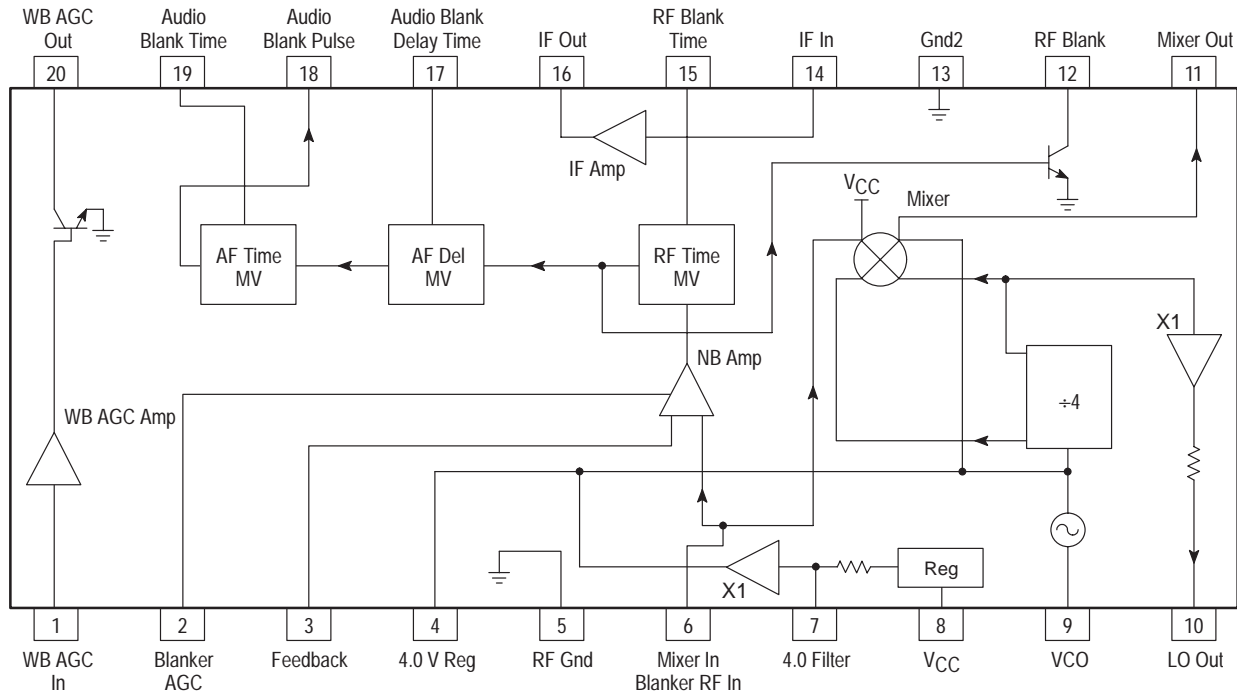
WB AGC Out
20

Audio Blank Time
19

Audio Blank Pulse
18

Audio Blank Delay Time
17

IF Out
16

RF Blank Time
15

IF In
14

Gnd2
13

RF Blank
12

Mixer Out
11

IF Amp

$V_{CC}$

Mixer

AF Time MV

AF Del MV

RF Time MV

X1

NB Amp

WB AGC Amp

÷4

Reg

X1

1
WB AGC In

2
Blanker AGC

3
Feedback

4
4.0 V Reg

5
RF Gnd

6
Mixer In Blanker RF In

7
4.0 Filter

8
$V_{CC}$

9
VCO

10
LO Out